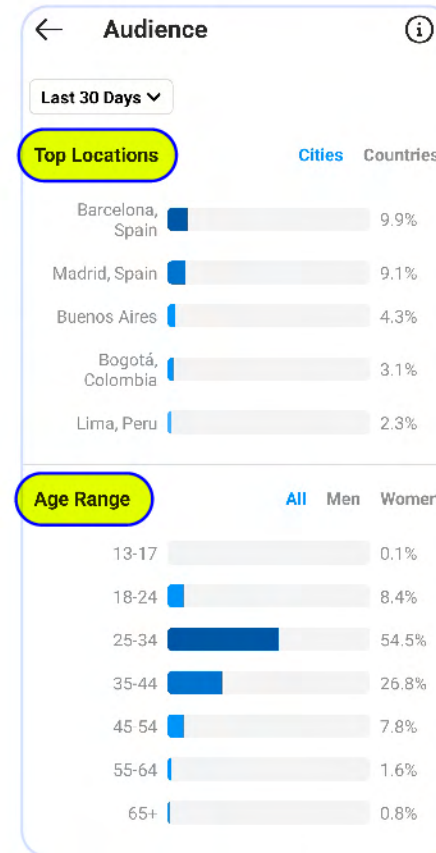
Audience

Last 30 Days

Top Locations

Cities Countries

Barcelona, Spain 9.9%

Madrid, Spain 9.1%

Buenos Aires 4.3%

Bogotá, Colombia 3.1%

Lima, Peru 2.3%

Age Range

All Men Women

13-17 0.1%

18-24 8.4%

25-34 54.5%

35-44 26.8%

45-54 7.8%

55-64 1.6%

65+ 0.8%